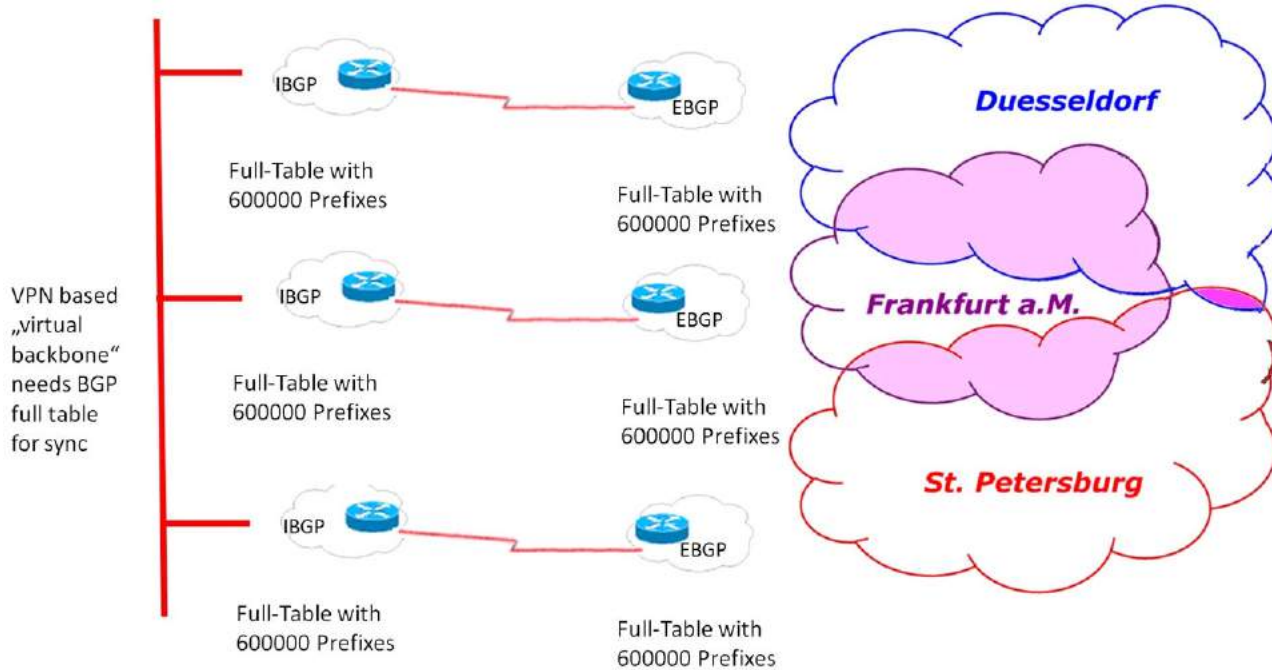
VPN based „virtual backbone“ needs BGP full table for sync

IBGP

EBGP

Full-Table with 600000 Prefixes

Full-Table with 600000 Prefixes

IBGP

EBGP

Full-Table with 600000 Prefixes

Full-Table with 600000 Prefixes

IBGP

EBGP

Full-Table with 600000 Prefixes

Full-Table with 600000 Prefixes

Duesseldorf

Frankfurt a.M.

St. Petersburg